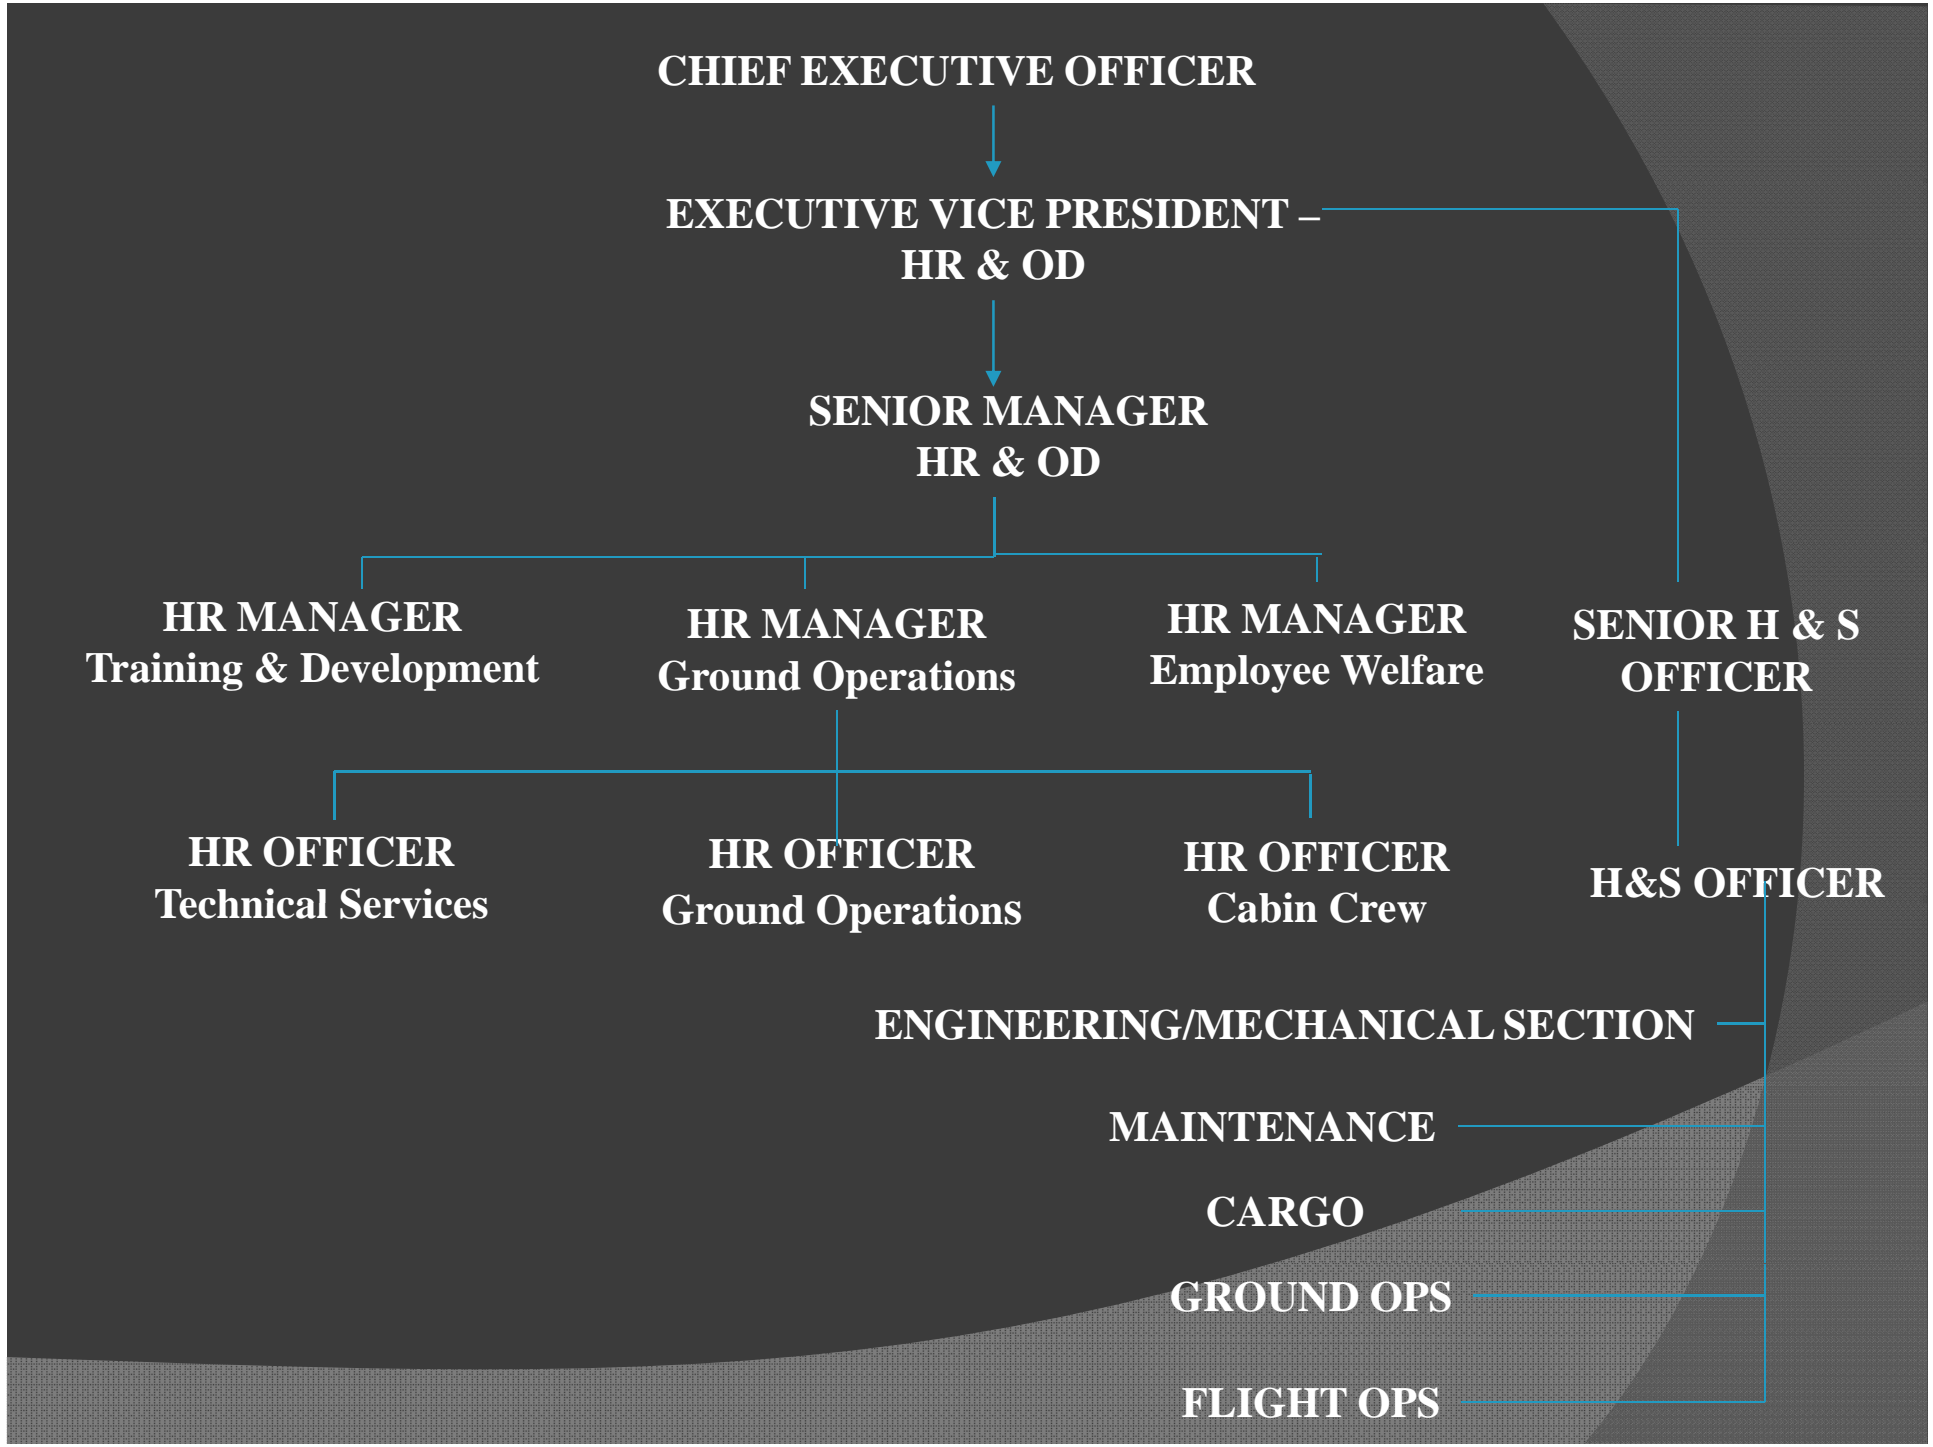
CHIEF EXECUTIVE OFFICER

EXECUTIVE VICE PRESIDENT – HR & OD

SENIOR MANAGER HR & OD

HR MANAGER Training & Development

HR MANAGER Ground Operations

HR MANAGER Employee Welfare

SENIOR H & S OFFICER

HR OFFICER Technical Services

HR OFFICER Ground Operations

HR OFFICER Cabin Crew

H&S OFFICER

ENGINEERING/MECHANICAL SECTION

MAINTENANCE

CARGO

GROUND OPS

FLIGHT OPS